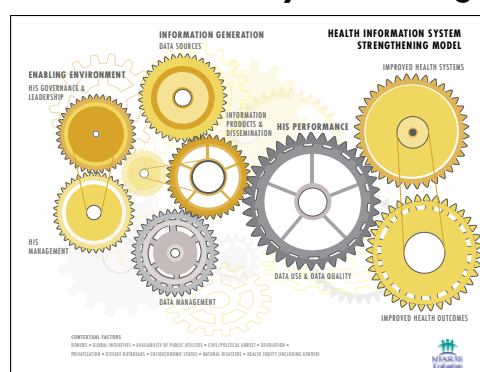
HEALTH INFORMATION SYSTEM STRENGTHENING MODEL

INFORMATION GENERATION
DATA SOURCES

ENABLING ENVIRONMENT
HIS GOVERNANCE & LEADERSHIP

INFORMATION PRODUCTS & DISSEMINATION

HIS PERFORMANCE

IMPROVED HEALTH SYSTEMS

HIS MANAGEMENT

DATA USE & DATA QUALITY

DATA MANAGEMENT

IMPROVED HEALTH OUTCOMES

CONTEXTUAL FACTORS
DONORS • GLOBAL INITIATIVES • AVAILABILITY OF PUBLIC UTILITIES • CIVIL/POLITICAL UNREST • DEVOLUTION • PRIVATIZATION • DISEASE OUTBREAKS • SOCIOECONOMIC STATUS • NATURAL DISASTERS • HEALTH EQUITY (INCLUDING GENDER)

MEASURE Evaluation